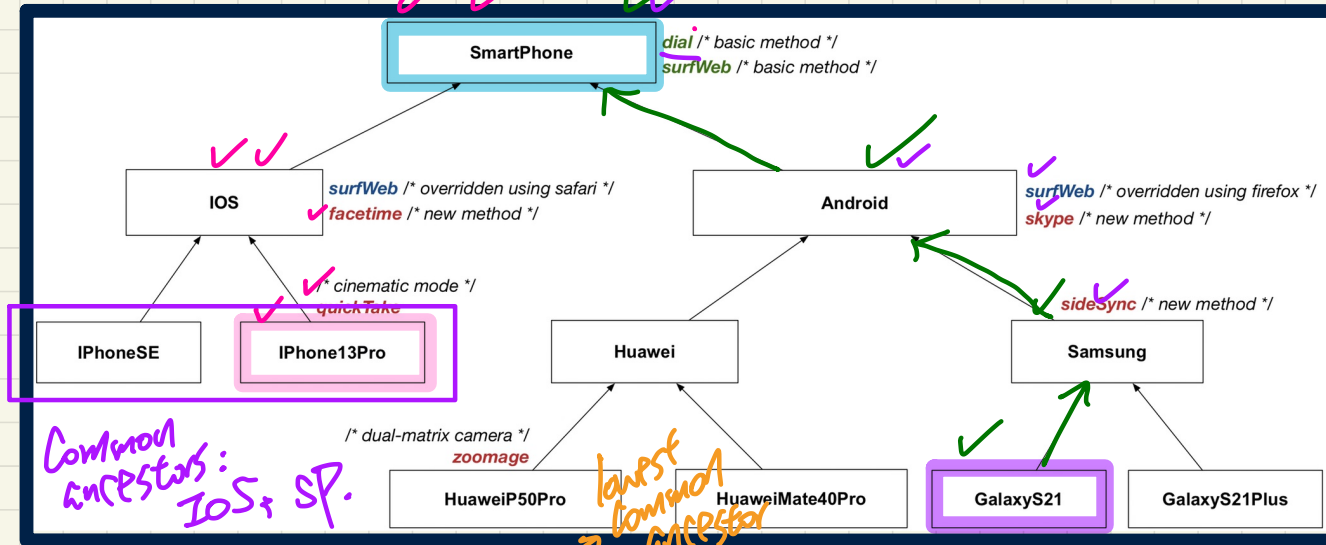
SmartPhone
dial /* basic method */
surfWeb /* basic method */

IOS
surfWeb /* overridden using safari */
facetime /* new method */

Android
surfWeb /* overridden using firefox */
skype /* new method */

/* cinematic mode */
quickTake

IPhoneSE

IPhone13Pro

Huawei

Samsung
sideSync /* new method */

/* dual-matrix camera */
zoomage

HuaweiP50Pro

HuaweiMate40Pro

GalaxyS21

GalaxyS21Plus

Common ancestors: IOS, SP.

lowest common ancestor